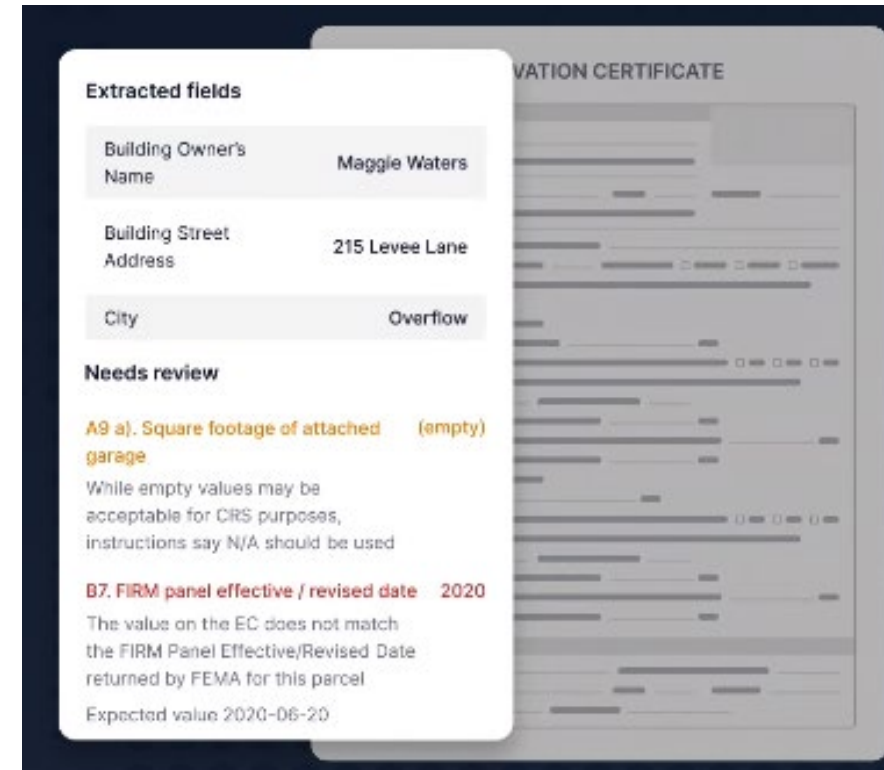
VATION CERTIFICATE

Extracted fields

| Building Owner's Name | Maggie Waters |
|---|---|
| Building Street Address | 215 Levee Lane |
| City | Overflow |

Needs review

A9 a). Square footage of attached garage (empty)

While empty values may be acceptable for CRS purposes, instructions say N/A should be used

B7. FIRM panel effective / revised date 2020

The value on the EC does not match the FIRM Panel Effective/Revised Date returned by FEMA for this parcel

Expected value 2020-06-20